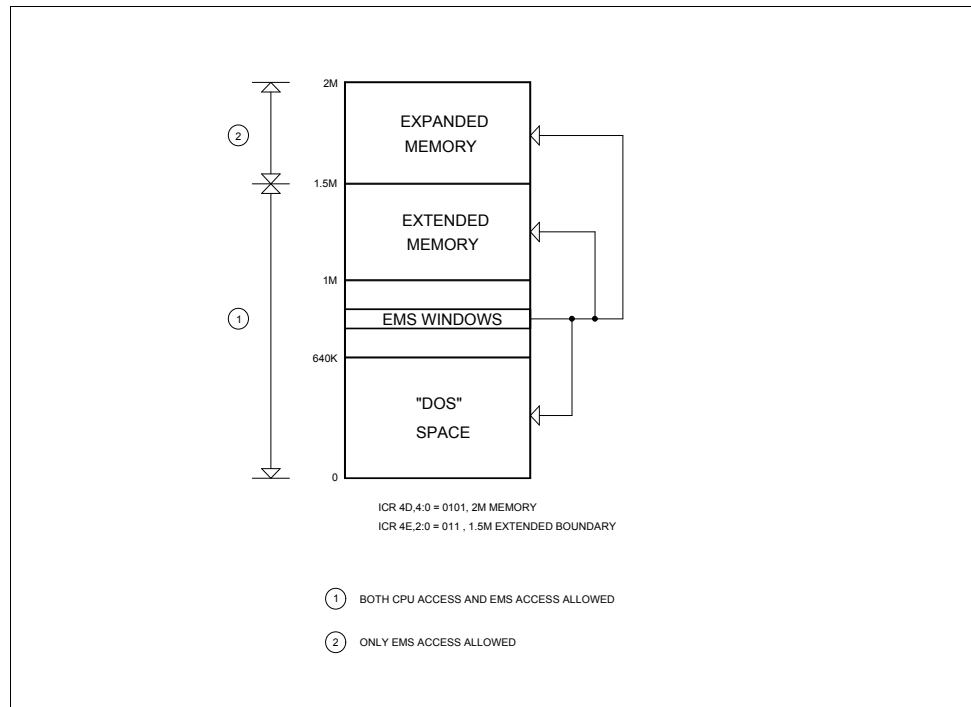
2M

2

EXPANDED MEMORY

1.5M

EXTENDED MEMORY

1M

1

EMS WINDOWS

640K

"DOS" SPACE

0

ICR 4D,4:0 = 0101, 2M MEMORY

ICR 4E,2:0 = 011 , 1.5M EXTENDED BOUNDARY

1 BOTH CPU ACCESS AND EMS ACCESS ALLOWED

2 ONLY EMS ACCESS ALLOWED